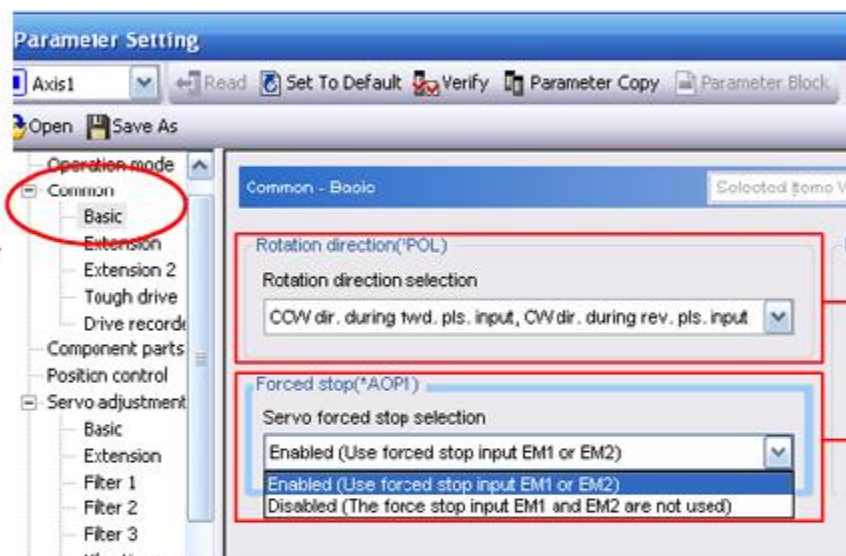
Parameter Setting

Axis1

Read

Set To Default

Verify

Parameter Copy

Parameter Block

Open

Save As

Operation mode

Common

Basic

Extension

Extension 2

Tough drive

Drive recorde

Component parts

Position control

Servo adjustment

Basic

Extension

Filter 1

Filter 2

Filter 3

Common - Basic

Selected Items V

Rotation direction(*POL)

Rotation direction selection

CCW dir. during fwd. pls. input, CW dir. during rev. pls. input

Forced stop(*AOP1)

Servo forced stop selection

Enabled (Use forced stop input EM1 or EM2)

Enabled (Use forced stop input EM1 or EM2)

Disabled (The force stop input EM1 and EM2 are not used)